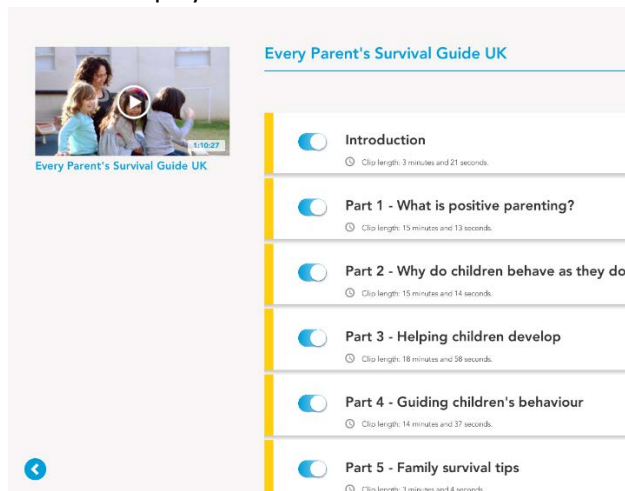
1:10:27

Every Parent's Survival Guide UK

Every Parent's Survival Guide UK

Introduction
Clip length: 3 minutes and 21 seconds.

Part 1 - What is positive parenting?
Clip length: 15 minutes and 13 seconds.

Part 2 - Why do children behave as they do
Clip length: 15 minutes and 14 seconds.

Part 3 - Helping children develop
Clip length: 18 minutes and 58 seconds.

Part 4 - Guiding children's behaviour
Clip length: 14 minutes and 37 seconds.

Part 5 - Family survival tips
Clip length: 3 minutes and 4 seconds.